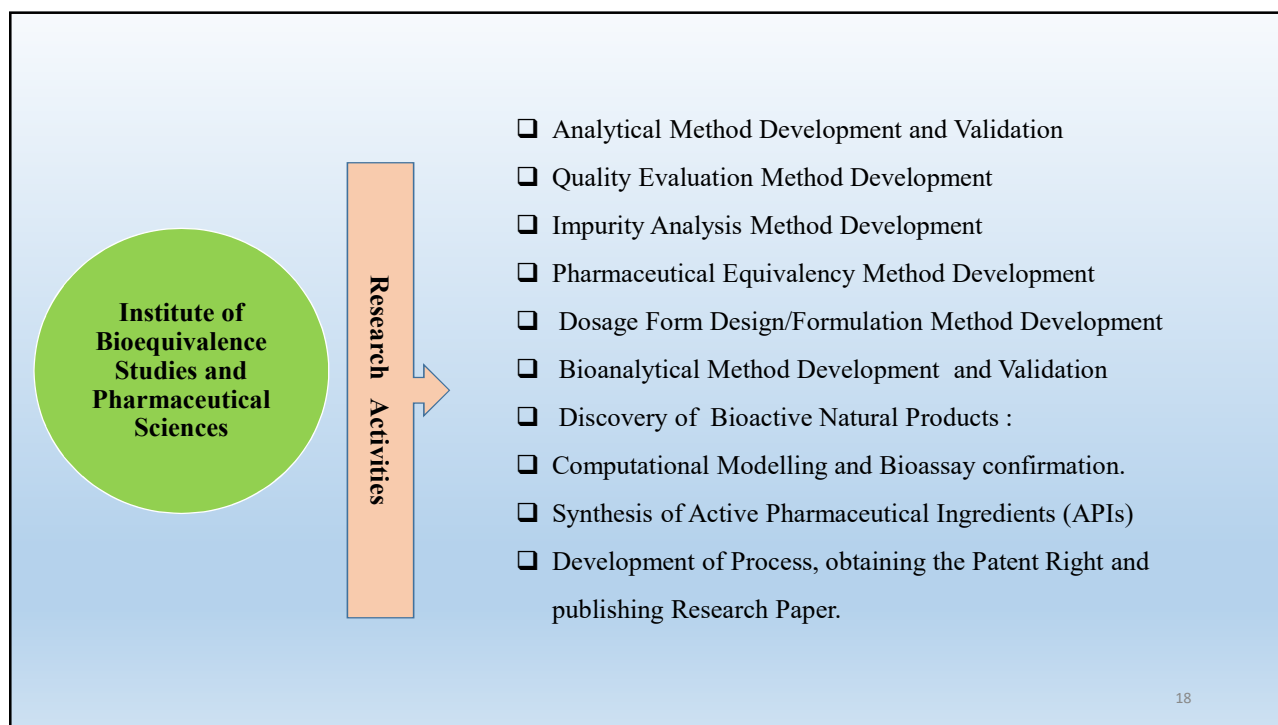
Institute of Bioequivalence Studies and Pharmaceutical Sciences

Research Activities

❑ Analytical Method Development and Validation
❑ Quality Evaluation Method Development
❑ Impurity Analysis Method Development
❑ Pharmaceutical Equivalency Method Development
❑ Dosage Form Design/Formulation Method Development
❑ Bioanalytical Method Development and Validation
❑ Discovery of Bioactive Natural Products :
❑ Computational Modelling and Bioassay confirmation.
❑ Synthesis of Active Pharmaceutical Ingredients (APIs)
❑ Development of Process, obtaining the Patent Right and publishing Research Paper.

18